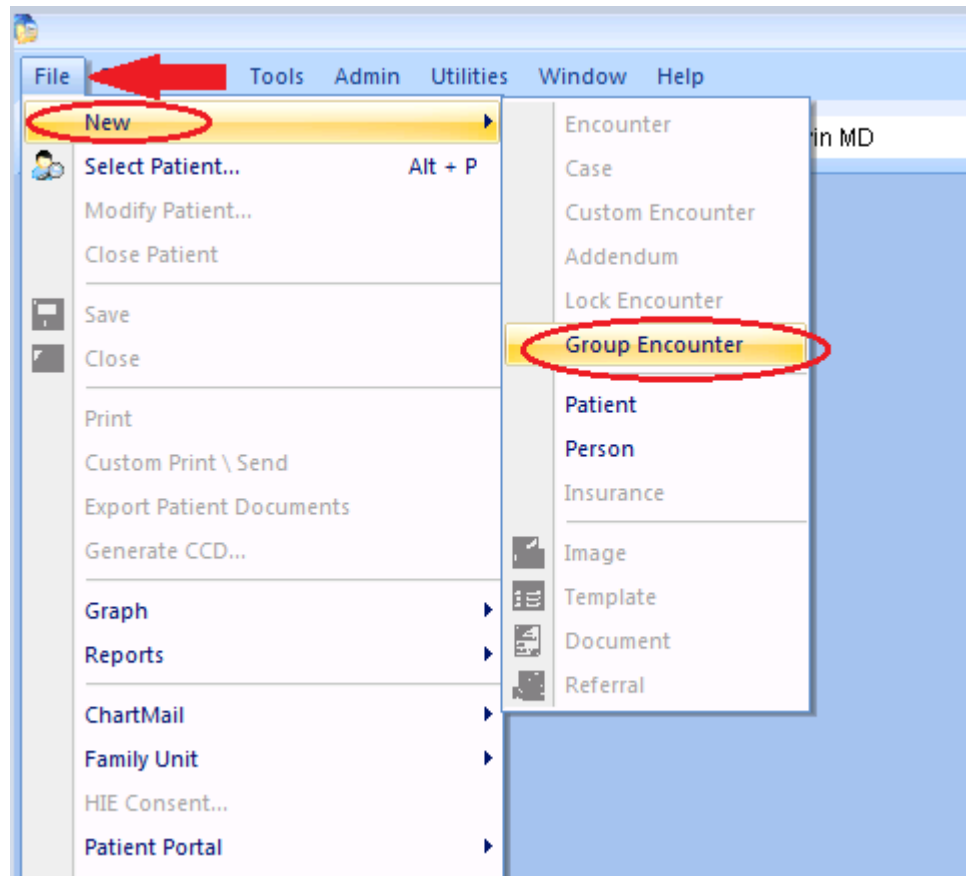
File Tools Admin Utilities Window Help

New
Select Patient... Alt + P
Modify Patient...
Close Patient
Save
Close
Print
Custom Print \ Send
Export Patient Documents
Generate CCD...
Graph
Reports
ChartMail
Family Unit
HIE Consent...
Patient Portal

Encounter
Case
Custom Encounter
Addendum
Lock Encounter
Group Encounter
Patient
Person
Insurance
Image
Template
Document
Referral

in MD